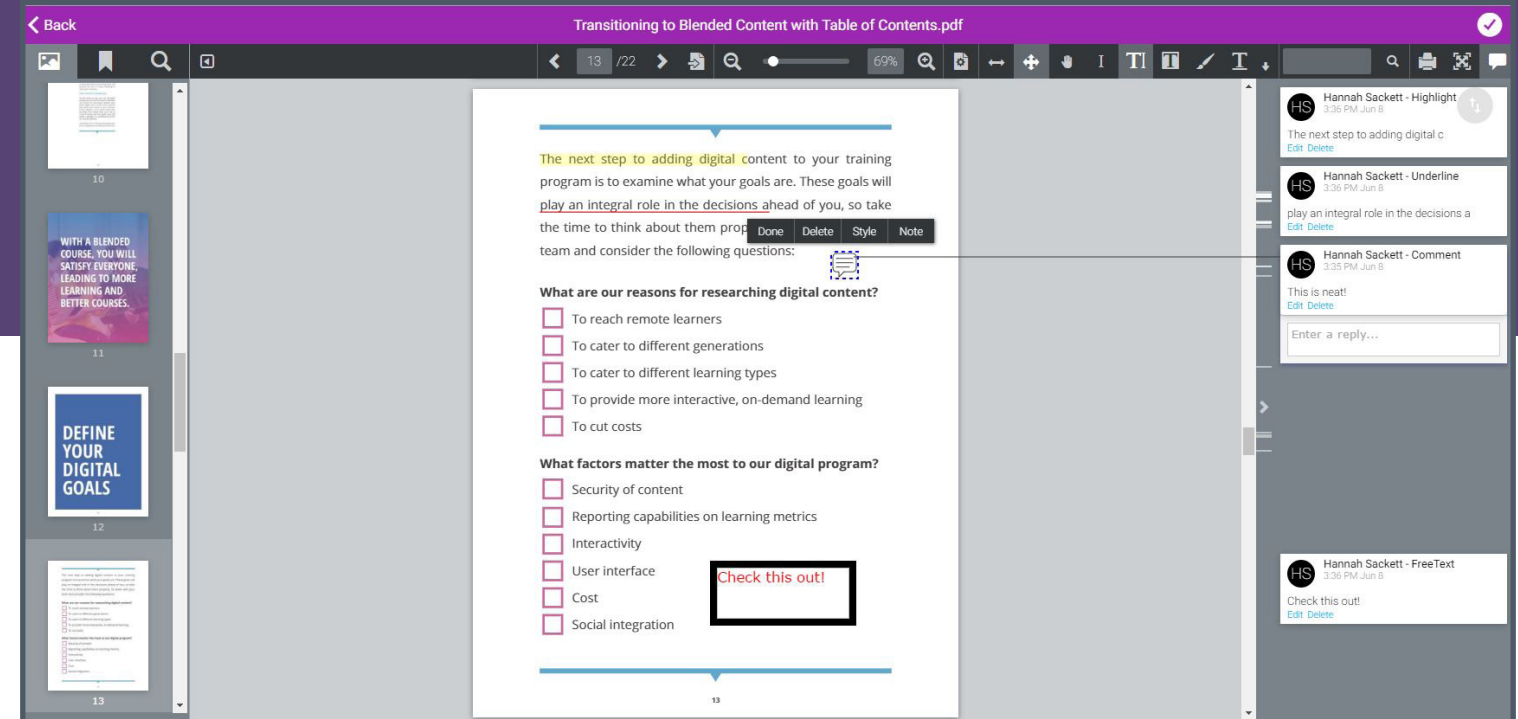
Back

Transitioning to Blended Content with Table of Contents.pdf

13 /22

69%

10

WITH A BLENDED COURSE, YOU WILL SATISFY EVERYONE, LEADING TO MORE LEARNING AND BETTER COURSES.

11

DEFINE YOUR DIGITAL GOALS

12

13

The next step to adding digital content to your training program is to examine what your goals are. These goals will play an integral role in the decisions ahead of you, so take the time to think about them prop Done Delete Style Note team and consider the following questions:

What are our reasons for researching digital content?

To reach remote learners

To cater to different generations

To cater to different learning types

To provide more interactive, on-demand learning

To cut costs

What factors matter the most to our digital program?

Security of content

Reporting capabilities on learning metrics

Interactivity

User interface

Cost

Social integration

Check this out!

13

HS Hannah Sackett - Highlight
3:36 PM Jun 8
The next step to adding digital c
Edit Delete

HS Hannah Sackett - Underline
3:36 PM Jun 8
play an integral role in the decisions a
Edit Delete

HS Hannah Sackett - Comment
3:35 PM Jun 8
This is neat!
Edit Delete

Enter a reply...

HS Hannah Sackett - FreeText
3:36 PM Jun 8
Check this out!
Edit Delete